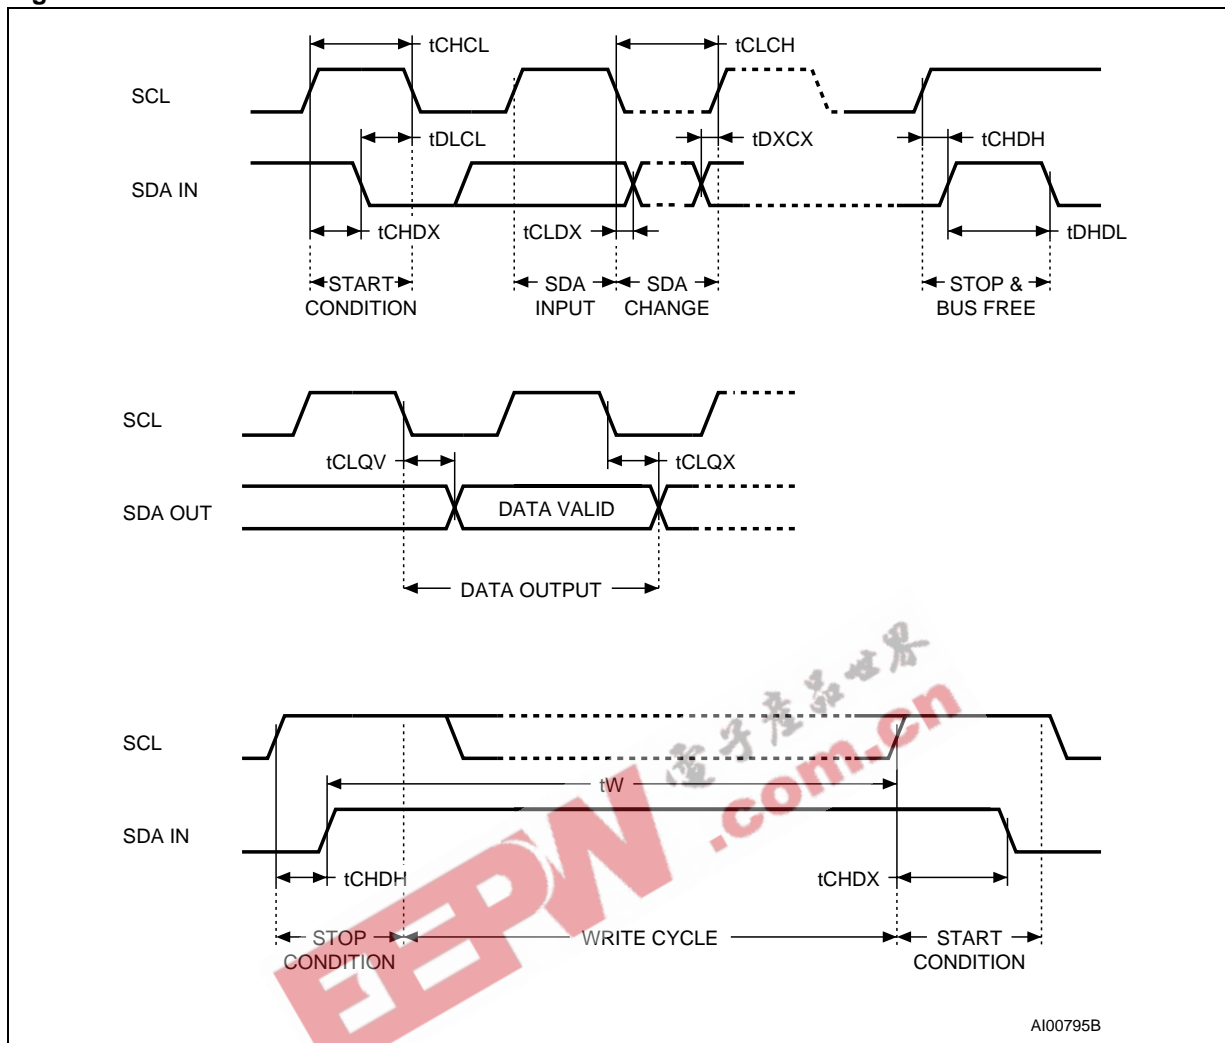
tCHCL

tCLCH

SCL

tDLCL

tDXCX

tCHDH

SDA IN

tCHDX

tCLDX

tDHDL

START CONDITION

SDA INPUT

SDA CHANGE

STOP & BUS FREE

SCL

tCLQV

tCLQX

SDA OUT

DATA VALID

DATA OUTPUT

电子产品世界

SCL

tW

SDA IN

tCHDH

tCHDX

STOP CONDITION

WRITE CYCLE

START CONDITION

EEPW .com.cn

AI00795B